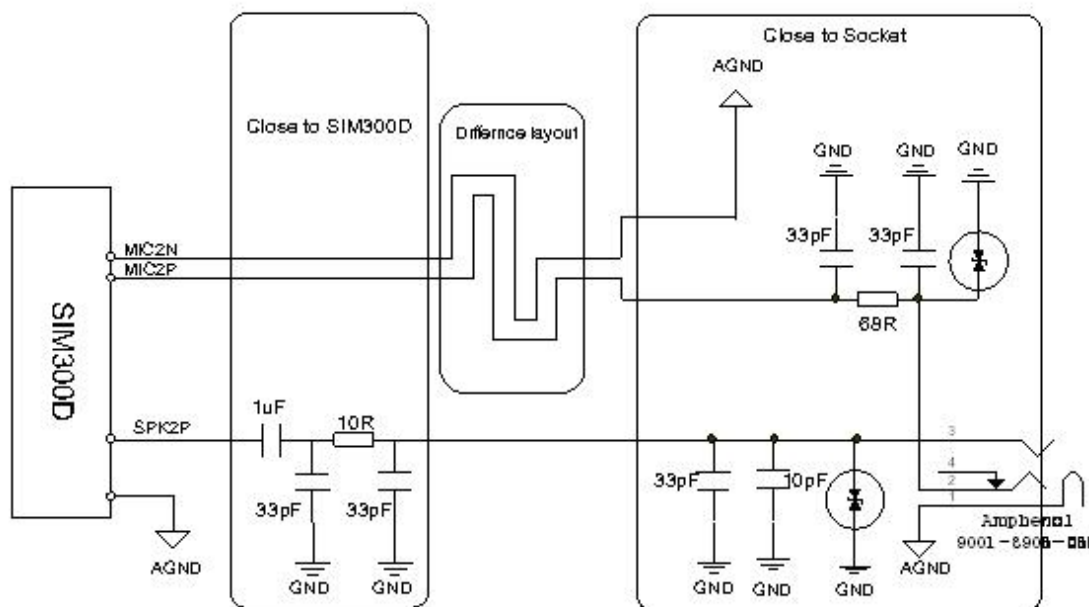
Close to SIM300D

Differnce layout

Close to Socket

AGND

GND GND GND

33pF 33pF

68R

SIM300D

MIC2N
MIC2P

SPK2P

1uF

10R

33pF 33pF

AGND

GND GND

33pF 10pF

GND GND GND

3
4
2
1

AGND

Amphenol
9001-8905-050